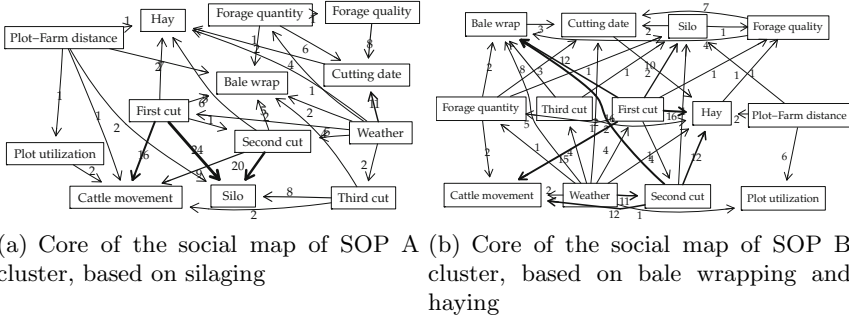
Hay
Forage quantity
Forage quality
Plot–Farm distance
Bale wrap
Cutting date
First cut
Second cut
Weather
Plot utilization
Cattle movement
Silo
Third cut
1 1 6 8 2 2 1 4 1 1 2 2 6 1 2 2 11 16 24 20 9 8 2 2

Bale wrap
Cutting date
Silo
Forage quality
Forage quantity
Third cut
First cut
Hay
Plot–Farm distance
Cattle movement
Weather
Second cut
Plot utilization
7 3 2 1 4 2 8 3 12 10 1 1 2 1 1 1 1 2 5 16 2 6 2 15 4 1 4 12 2 11 12 1

(a) Core of the social map of SOP A cluster, based on silaging

(b) Core of the social map of SOP B cluster, based on bale wrapping and haying